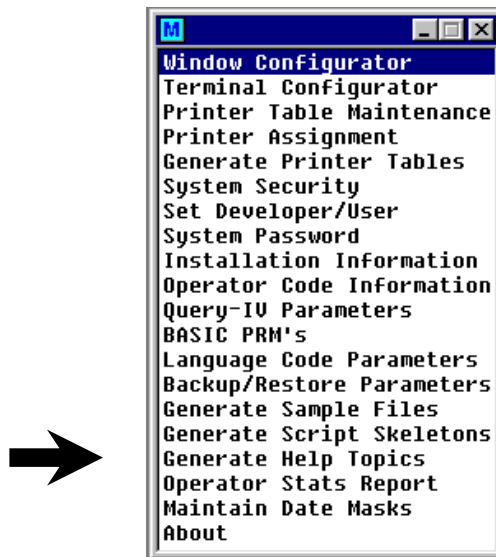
M

Window Configurator
Terminal Configurator
Printer Table Maintenance
Printer Assignment
Generate Printer Tables
System Security
Set Developer/User
System Password
Installation Information
Operator Code Information
Query-IV Parameters
BASIC PRM's
Language Code Parameters
Backup/Restore Parameters
Generate Sample Files
Generate Script Skeletons
Generate Help Topics
Operator Stats Report
Maintain Date Masks
About